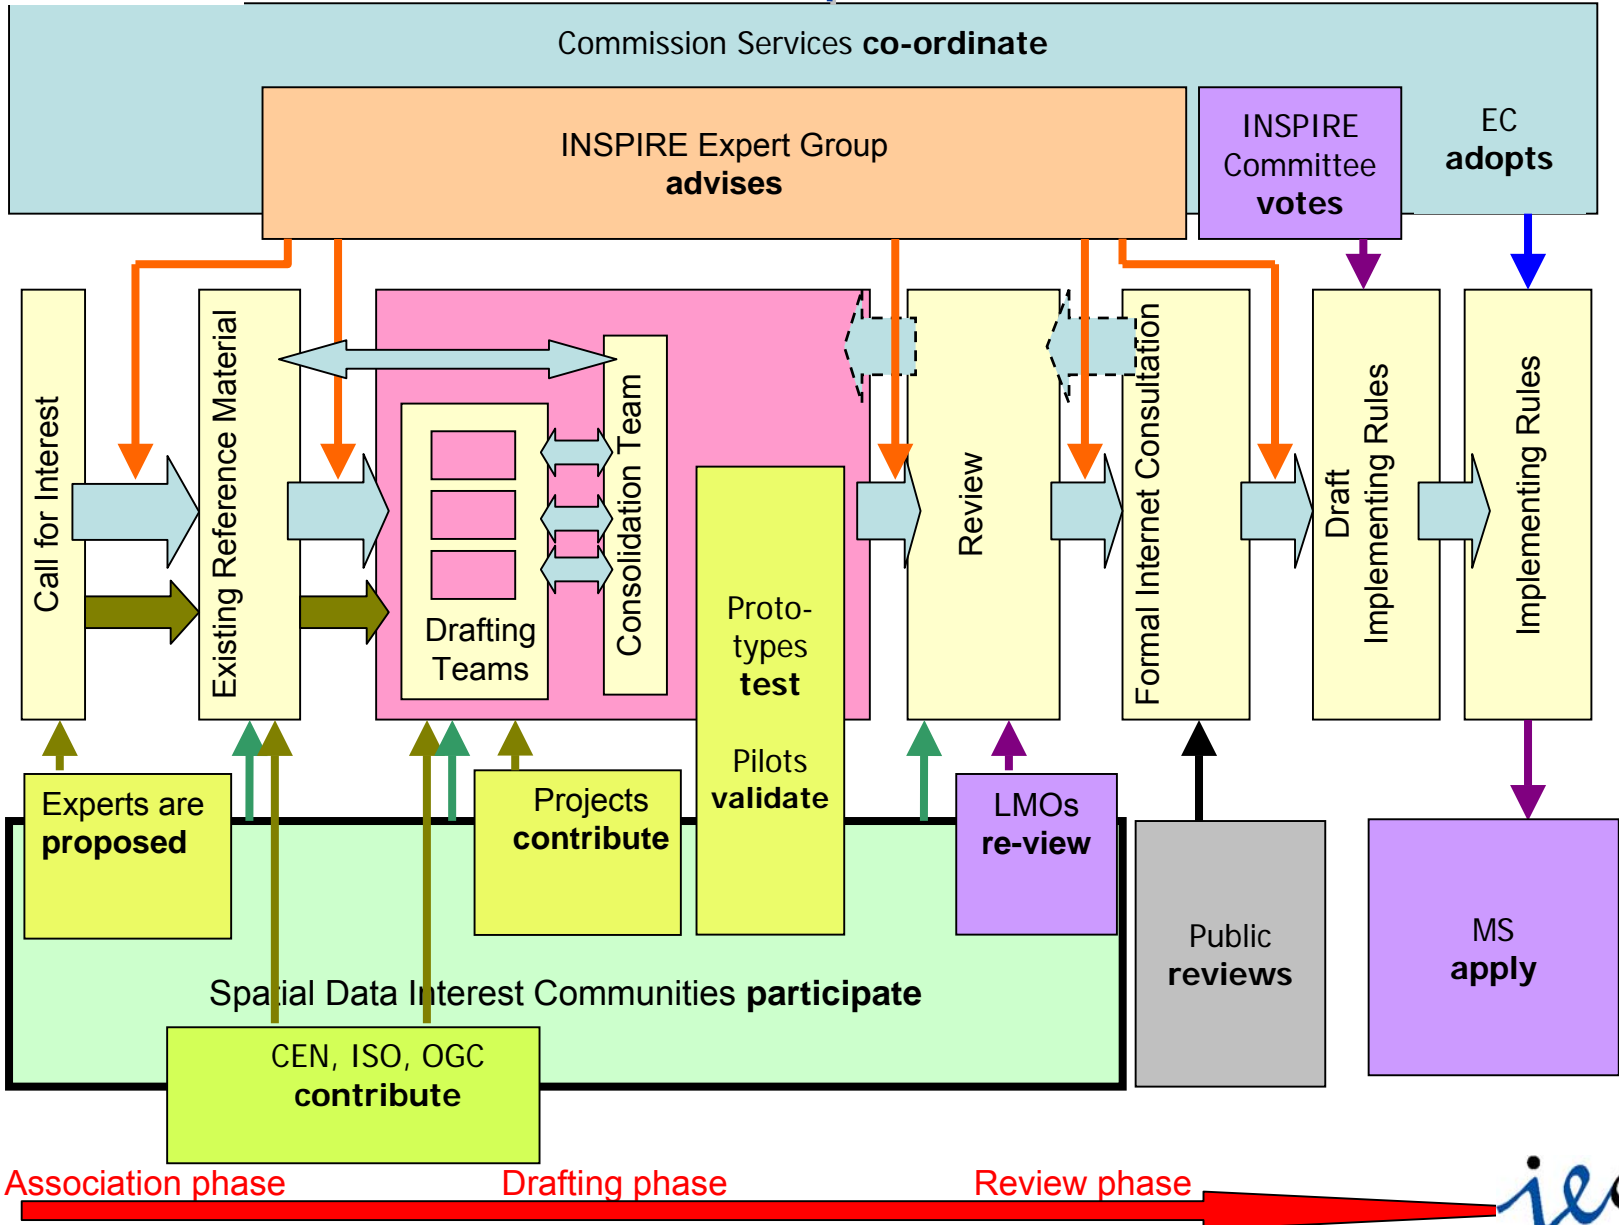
Commission Services **co-ordinate**

INSPIRE Expert Group
**advises**

INSPIRE Committee
**votes**

EC
**adopts**

Call for Interest

Existing Reference Material

Drafting Teams

Consolidation Team

Proto-types
**test**

Pilots
**validate**

Review

Formal Internet Consultation

Draft Implementing Rules

Implementing Rules

Experts are
**proposed**

Projects
**contribute**

LMOs
**re-view**

Public
**reviews**

MS
**apply**

Spatial Data Interest Communities **participate**

CEN, ISO, OGC
**contribute**

Association phase
Drafting phase
Review phase